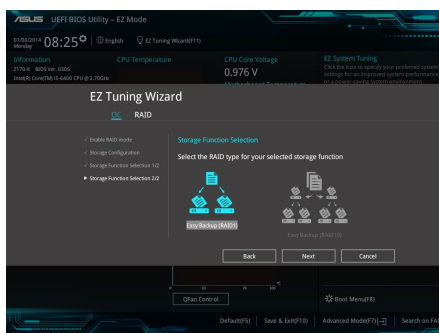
UEFI BIOS Utility – EZ Mode

01/05/2014 Monday 08:25 English EZ Tuning Wizard(F11)

Information
Z170-K BIOS Ver. 0305
Intel(R) Core(TM) i5-6400 CPU @ 2.70GHz

CPU Temperature

CPU Core Voltage
0.976 V

EZ System Tuning
Click the icon to specify your preferred system settings for an improved system performance or a power-saving system environment

EZ Tuning Wizard
OC RAID

Enable RAID mode
Storage Configuration
Storage Function Selection 1/2
Storage Function Selection 2/2

Storage Function Selection
Select the RAID type for your selected storage function

Easy Backup (RAID1)
Easy Backup (RAID10)

Back
Next
Cancel

QFan Control

Boot Menu(F8)

Default(F5) | Save & Exit(F10) | Advanced Mode(F7) | Search on FAQ